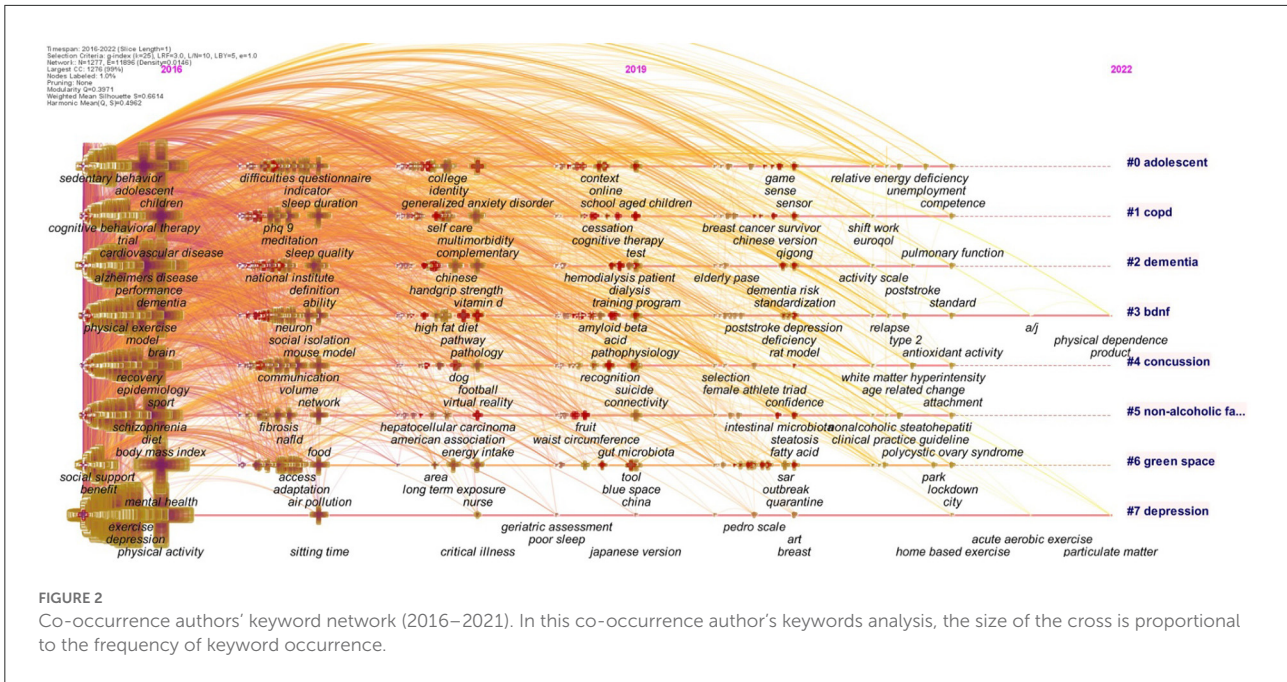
Timespan: 2016-2022 (Slice Length=1)
Selection Criteria: g-index (k=25), LRF=3.0, L/N=10, LBY=5, e=1.0
Network: N=1277, E=11896 (Density=0.0146)
Largest CC: 1276 (99%)
Nodes Labeled: 1.0%
Pruning: None
Modularity Q=0.3971
Weighted Mean Silhouette S=0.6614
Harmonic Mean(Q, S)=0.4962

2016

2019

2022

#0 adolescent
#1 copd
#2 dementia
#3 bdnf
#4 concussion
#5 non-alcoholic fa...
#6 green space
#7 depression

sedentary behavior
adolescent
children
cognitive behavioral therapy
trial
cardiovascular disease
alzheimers disease
performance
dementia
physical exercise
model
brain
recovery
epidemiology
sport
schizophrenia
diet
body mass index
social support
benefit
mental health
exercise
depression
physical activity

difficulties questionnaire
indicator
sleep duration
phq 9
meditation
sleep quality
national institute
definition
ability
neuron
social isolation
mouse model
communication
volume
network
fibrosis
nafld
food
access
adaptation
air pollution
sitting time

college
identity
generalized anxiety disorder
self care
multimorbidity
complementary
chinese
handgrip strength
vitamin d
high fat diet
pathway
pathology
dog
football
virtual reality
hepatocellular carcinoma
american association
energy intake
area
long term exposure
nurse
critical illness

context
online
school aged children
cessation
cognitive therapy
test
hemodialysis patient
dialysis
training program
amyloid beta
acid
pathophysiology
recognition
suicide
connectivity
fruit
waist circumference
gut microbiota
tool
blue space
china
geriatric assessment
poor sleep
japanese version

game
sense
sensor
breast cancer survivor
chinese version
qigong
elderly pase
dementia risk
standardization
poststroke depression
deficiency
rat model
selection
female athlete triad
confidence
intestinal microbiota
steatosis
fatty acid
sar
outbreak
quarantine
pedro scale
art
breast

relative energy deficiency
unemployment
competence
shift work
euroqol
pulmonary function
activity scale
poststroke
standard
relapse
type 2
antioxidant activity
white matter hyperintensity
age related change
attachment
nonalcoholic steatohepatiti
clinical practice guideline
polycystic ovary syndrome
park
lockdown
city
acute aerobic exercise
home based exercise
particulate matter

a/j
physical dependence
product

FIGURE 2
Co-occurrence authors' keyword network (2016–2021). In this co-occurrence author's keywords analysis, the size of the cross is proportional to the frequency of keyword occurrence.